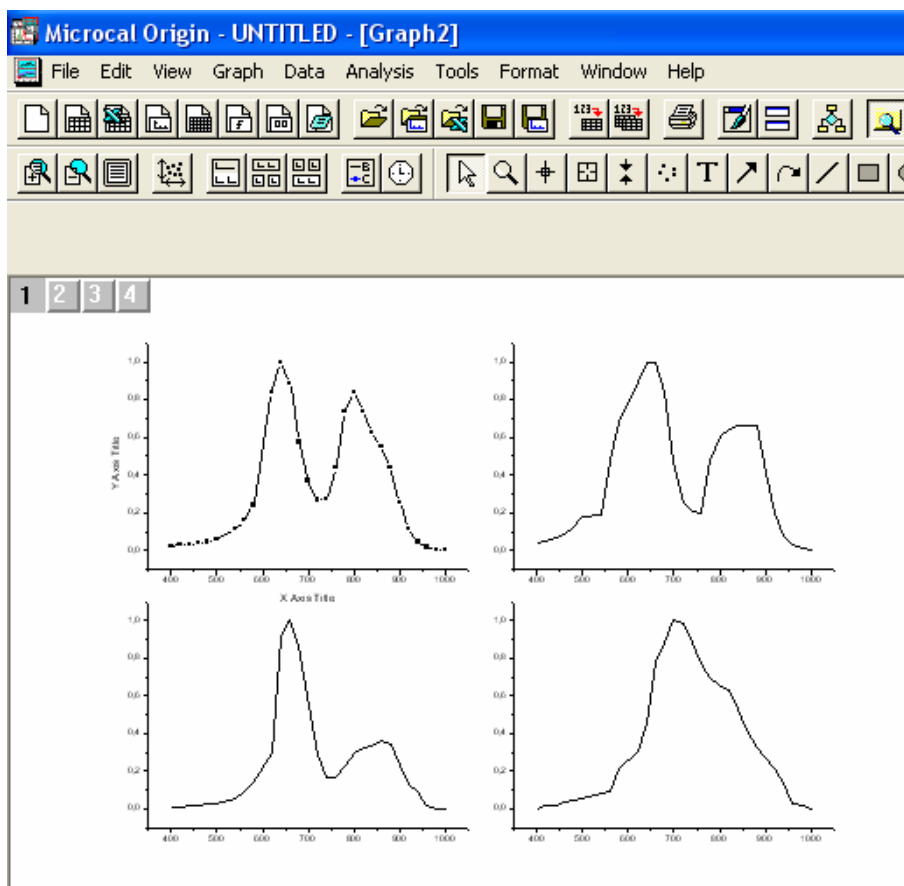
Microcal Origin - UNTITLED - [Graph2]

File Edit View Graph Data Analysis Tools Format Window Help

1 2 3 4

1,0
0,8
0,6
0,4
0,2
0,0
Y Axis Title
400 500 600 700 800 900 1000
X Axis Title

1,0
0,8
0,6
0,4
0,2
0,0
400 500 600 700 800 900 1000

1,0
0,8
0,6
0,4
0,2
0,0
400 500 600 700 800 900 1000

1,0
0,8
0,6
0,4
0,2
0,0
400 500 600 700 800 900 1000